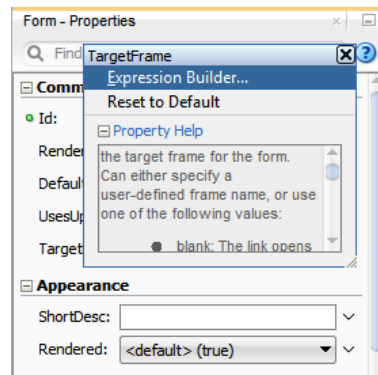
Form - Properties

Find

TargetFrame

Expression Builder...

Reset to Default

Property Help

the target frame for the form. Can either specify a user-defined frame name, or use one of the following values:

blank: The link opens

Comm

Id:

Render

Defaul

UsesUp

Target

Appearance

ShortDesc:

Rendered: <default> (true)